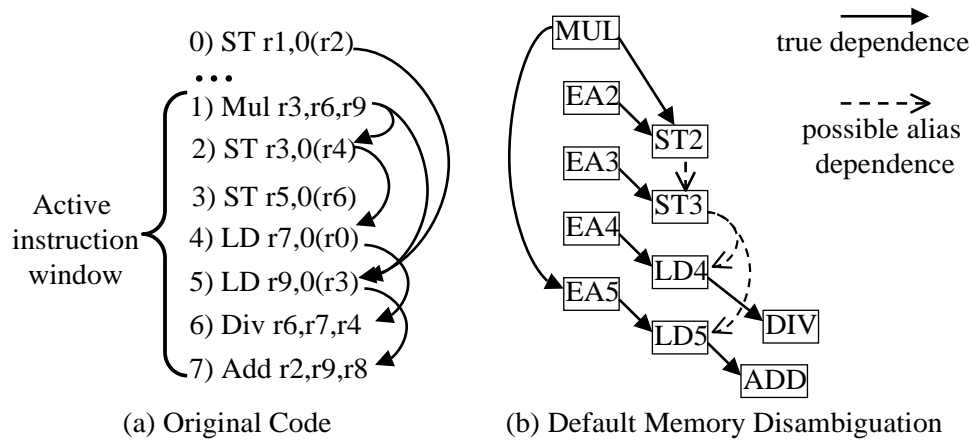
0) ST r1,0(r2)

...

Active instruction window

1) Mul r3,r6,r9

2) ST r3,0(r4)

3) ST r5,0(r6)

4) LD r7,0(r0)

5) LD r9,0(r3)

6) Div r6,r7,r4

7) Add r2,r9,r8

(a) Original Code

MUL

EA2

ST2

EA3

ST3

EA4

LD4

EA5

LD5

DIV

ADD

true dependence

possible alias dependence

(b) Default Memory Disambiguation